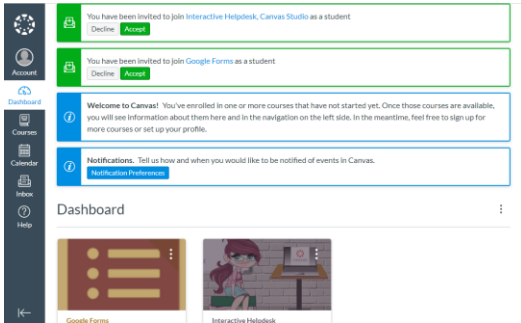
Account

Dashboard

Courses

Calendar

Inbox

Help

You have been invited to join Interactive Helpdesk, Canvas Studio as a student

Decline Accept

You have been invited to join Google Forms as a student

Decline Accept

Welcome to Canvas! You've enrolled in one or more courses that have not started yet. Once those courses are available, you will see information about them here and in the navigation on the left side. In the meantime, feel free to sign up for more courses or set up your profile.

Notifications. Tell us how and when you would like to be notified of events in Canvas.

Notification Preferences

Dashboard

Google Forms

Interactive Helpdesk